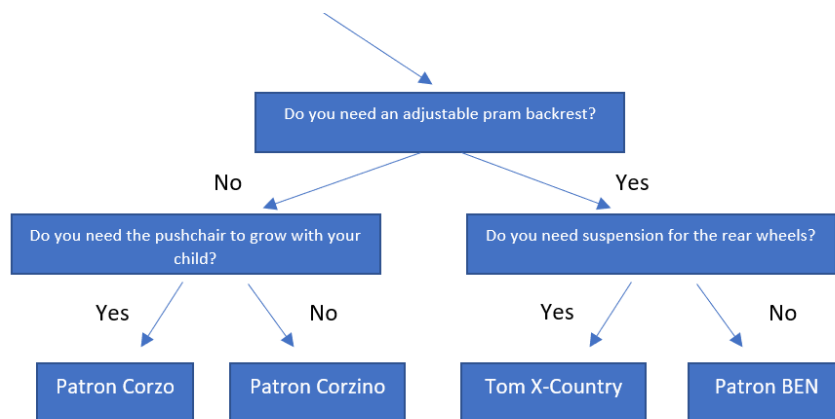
Do you need an adjustable pram backrest?

No

Yes

Do you need the pushchair to grow with your child?

Do you need suspension for the rear wheels?

Yes

No

Yes

No

Patron Corzo

Patron Corzino

Tom X-Country

Patron BEN